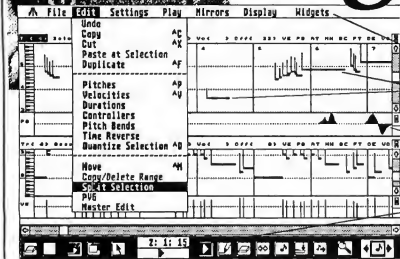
File Edit Settings Play Mirrors Display Widgets

Undo
Copy ^C
Cut ^X
Paste at Selection
Duplicate ^F

Pitches ^P
Velocities ^V
Durations
Controllers
Pitch Bends
Time Reverse
Quantize Selection ^Q

Move ^M
Copy/Delete Range
Split Selection
PVG
Master Edit

2: 1: 15